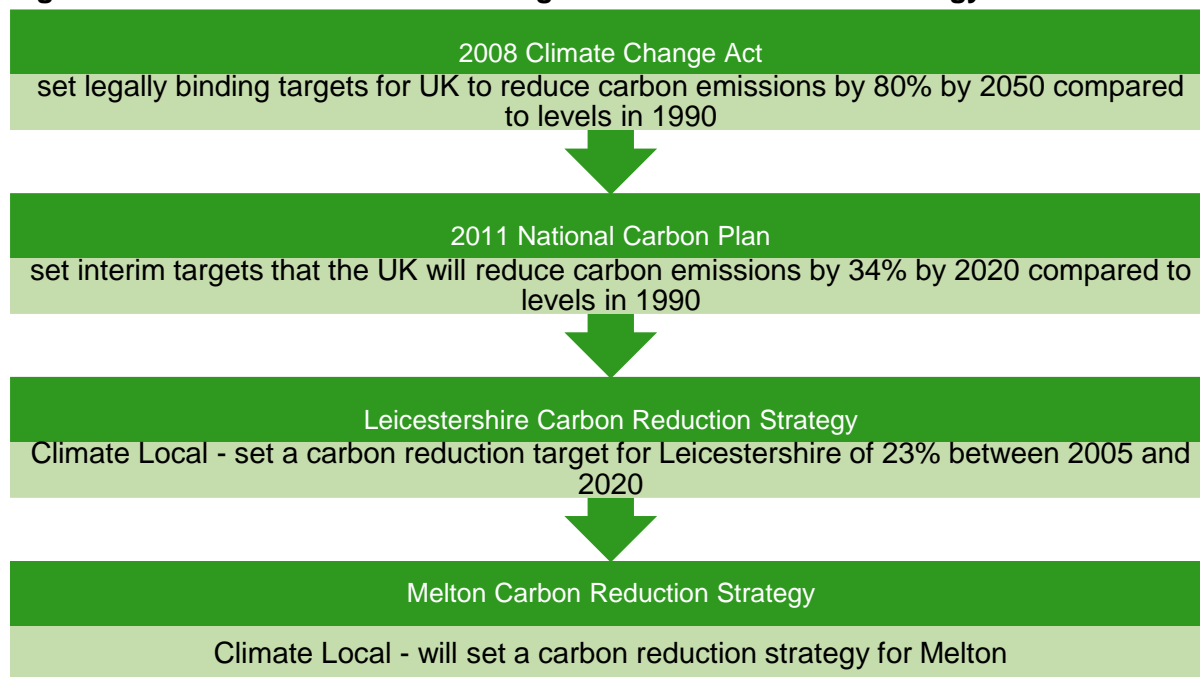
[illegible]

2008 Climate Change Act

set legally binding targets for UK to reduce carbon emissions by 80% by 2050 compared to levels in 1990

2011 National Carbon Plan

set interim targets that the UK will reduce carbon emissions by 34% by 2020 compared to levels in 1990

Leicestershire Carbon Reduction Strategy

Climate Local - set a carbon reduction target for Leicestershire of 23% between 2005 and 2020

Melton Carbon Reduction Strategy

Climate Local - will set a carbon reduction strategy for Melton